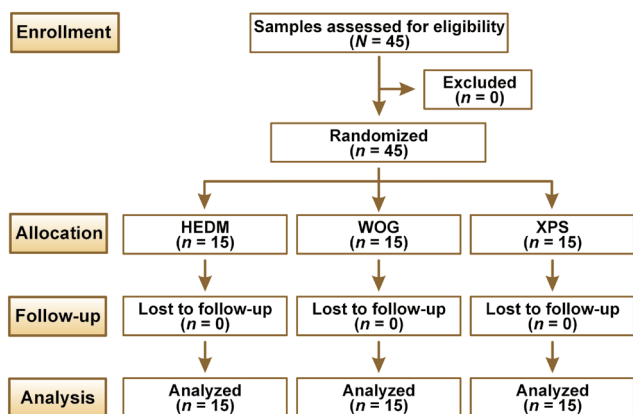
Enrollment

Samples assessed for eligibility
($N$ = 45)

Excluded
($n$ = 0)

Randomized
($n$ = 45)

Allocation

HEDM
($n$ = 15)

WOG
($n$ = 15)

XPS
($n$ = 15)

Follow-up

Lost to follow-up
($n$ = 0)

Lost to follow-up
($n$ = 0)

Lost to follow-up
($n$ = 0)

Analysis

Analyzed
($n$ = 15)

Analyzed
($n$ = 15)

Analyzed
($n$ = 15)